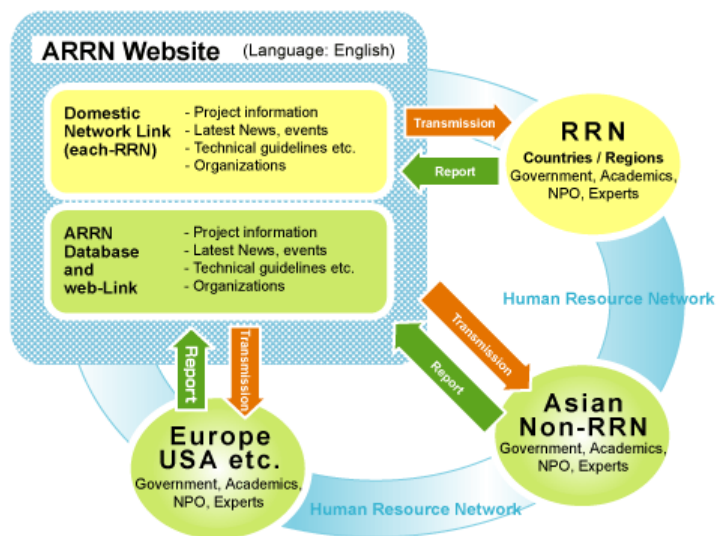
ARRN Website (Language: English)

Domestic Network Link (each-RRN)
- Project information
- Latest News, events
- Technical guidelines etc.
- Organizations

ARRN Database and web-Link
- Project information
- Latest News, events
- Technical guidelines etc.
- Organizations

Transmission

Report

RRN
Countries / Regions
Government, Academics, NPO, Experts

Human Resource Network

Transmission

Report

Asian Non-RRN
Government, Academics, NPO, Experts

Report

Transmission

Europe USA etc.
Government, Academics, NPO, Experts

Human Resource Network